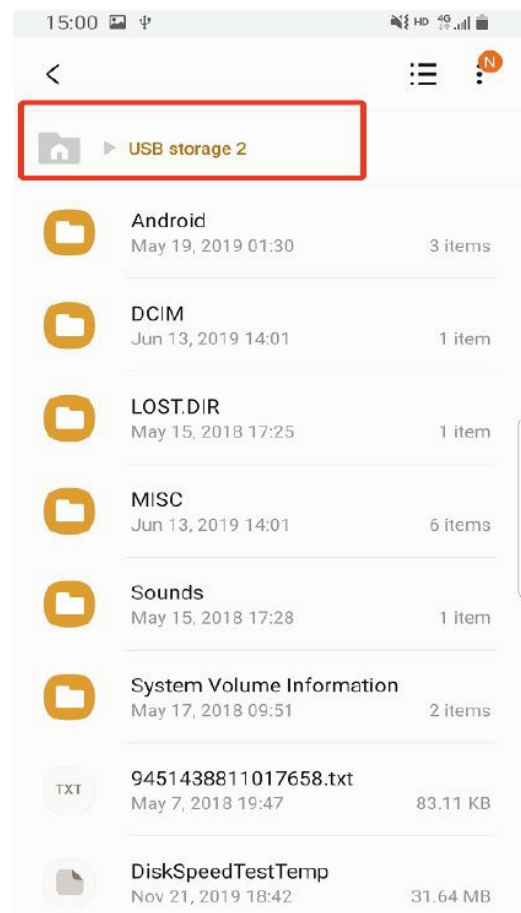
15:00

HD 4G

N

USB storage 2

Android
May 19, 2019 01:30
3 items

DCIM
Jun 13, 2019 14:01
1 item

LOST.DIR
May 15, 2018 17:25
1 item

MISC
Jun 13, 2019 14:01
6 items

Sounds
May 15, 2018 17:28
1 item

System Volume Information
May 17, 2018 09:51
2 items

TXT
9451438811017658.txt
May 7, 2018 19:47
83.11 KB

DiskSpeedTestTemp
Nov 21, 2019 18:42
31.64 MB